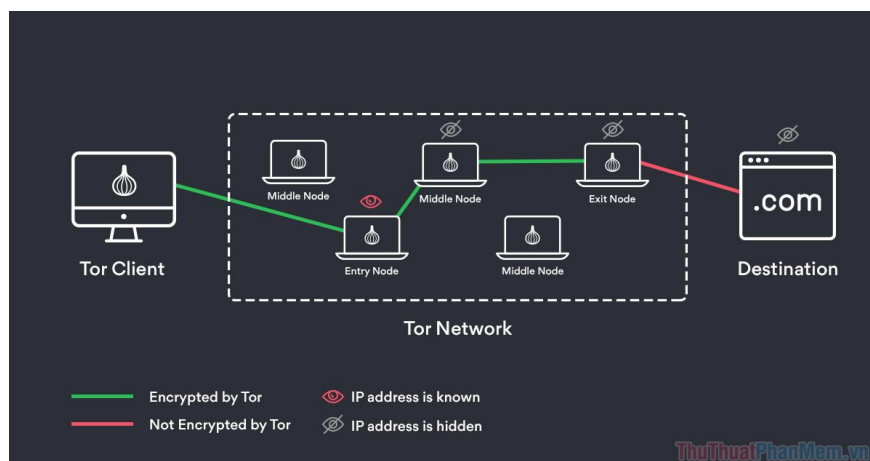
Tor Client

Middle Node

Entry Node

Middle Node

Middle Node

Exit Node

.com

Destination

Tor Network

Encrypted by Tor

Not Encrypted by Tor

IP address is known

IP address is hidden

ThuThuatPhanMem.vn